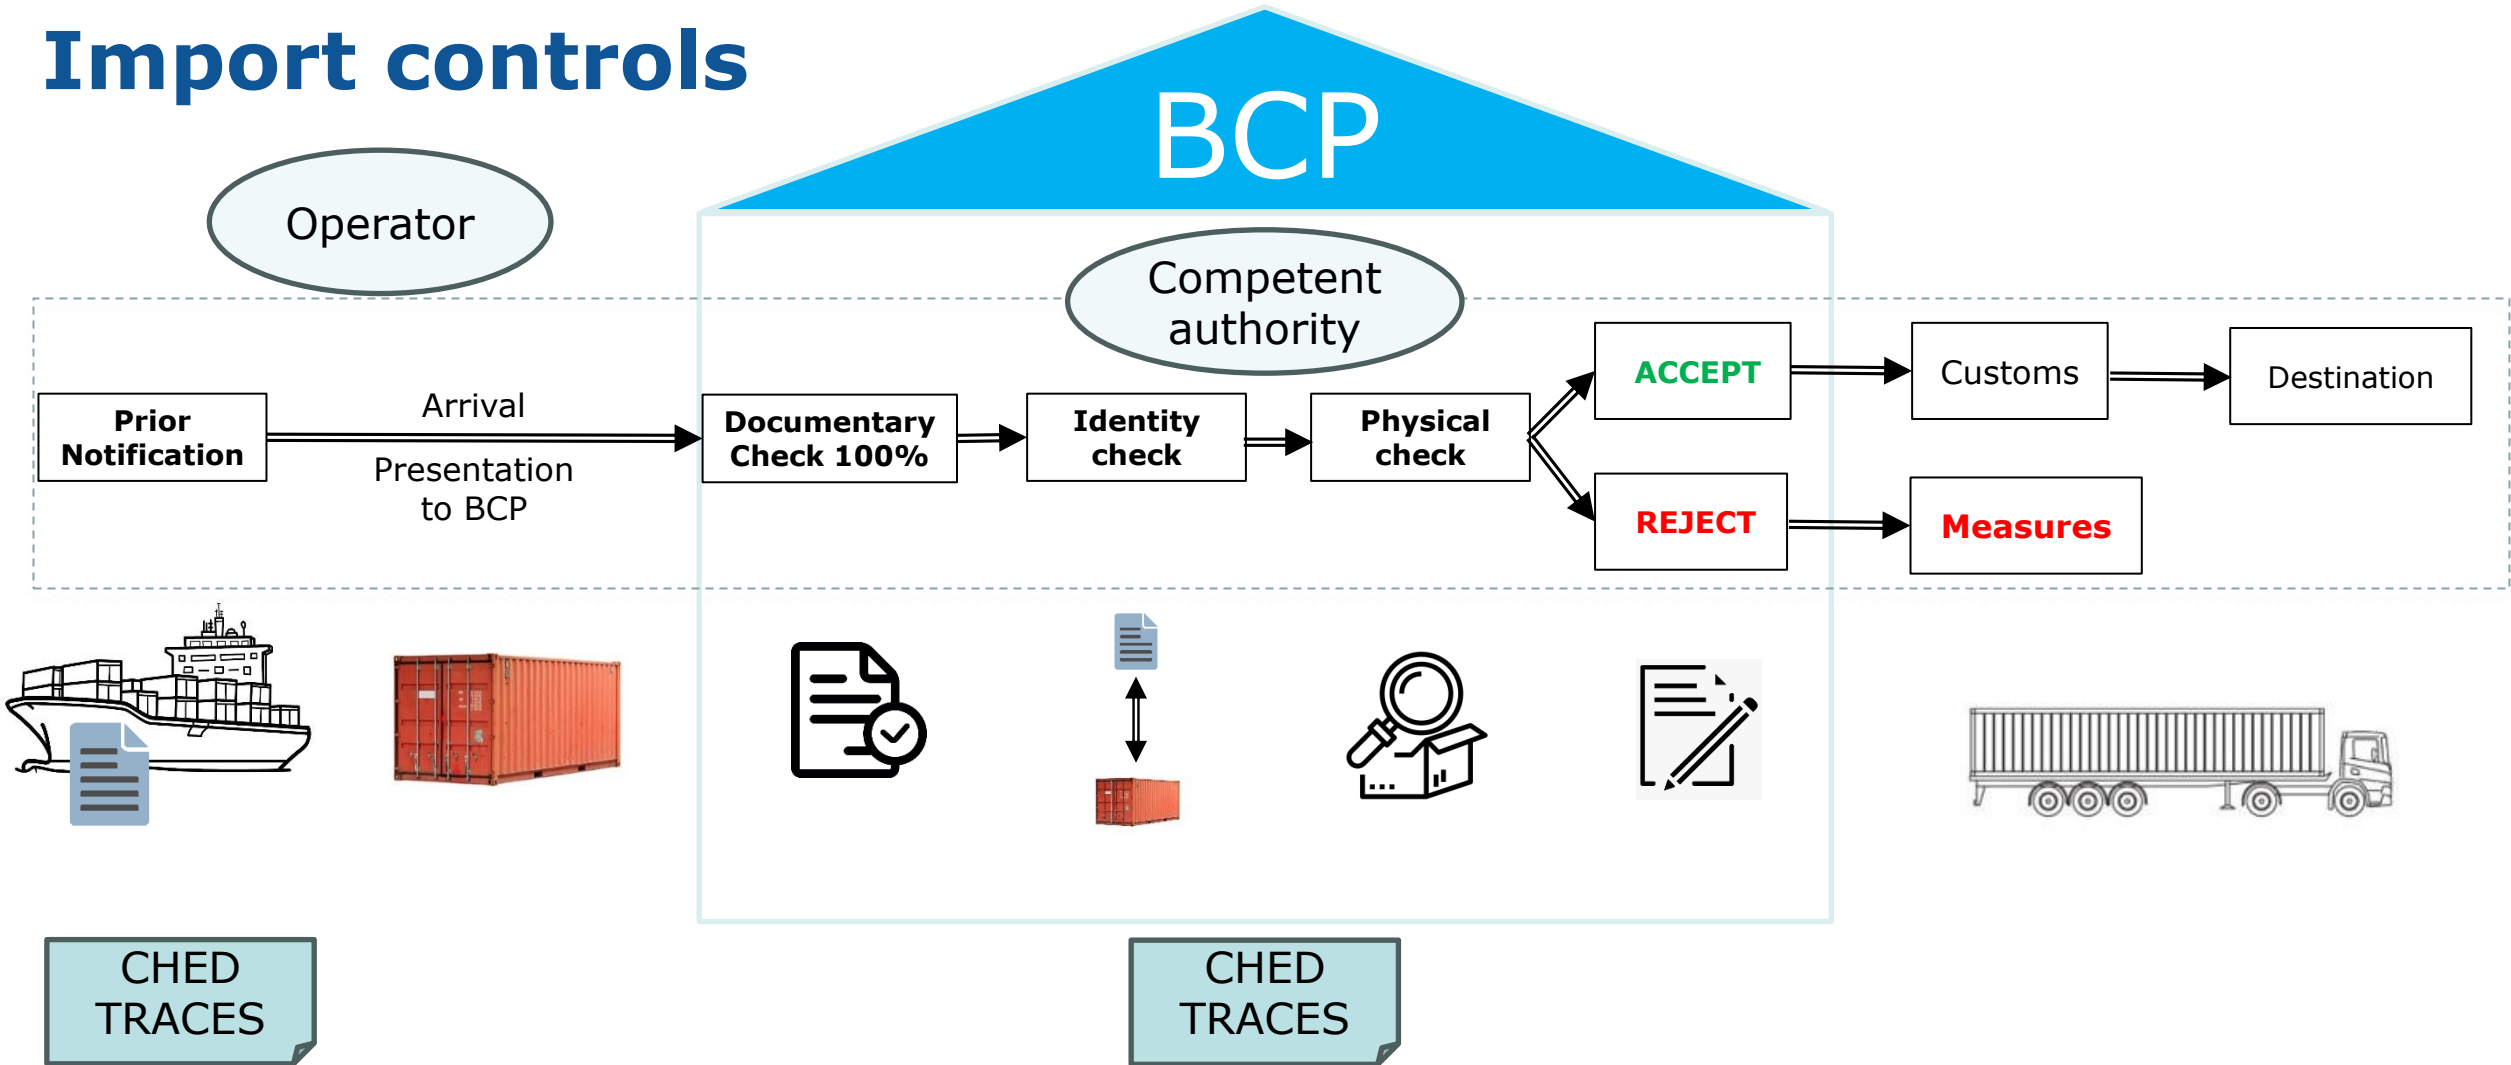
Import controls

BCP

Operator

Competent authority

Prior Notification

Arrival

Presentation to BCP

Documentary Check 100%

Identity check

Physical check

ACCEPT

Customs

Destination

REJECT

Measures

CHED TRACES

CHED TRACES